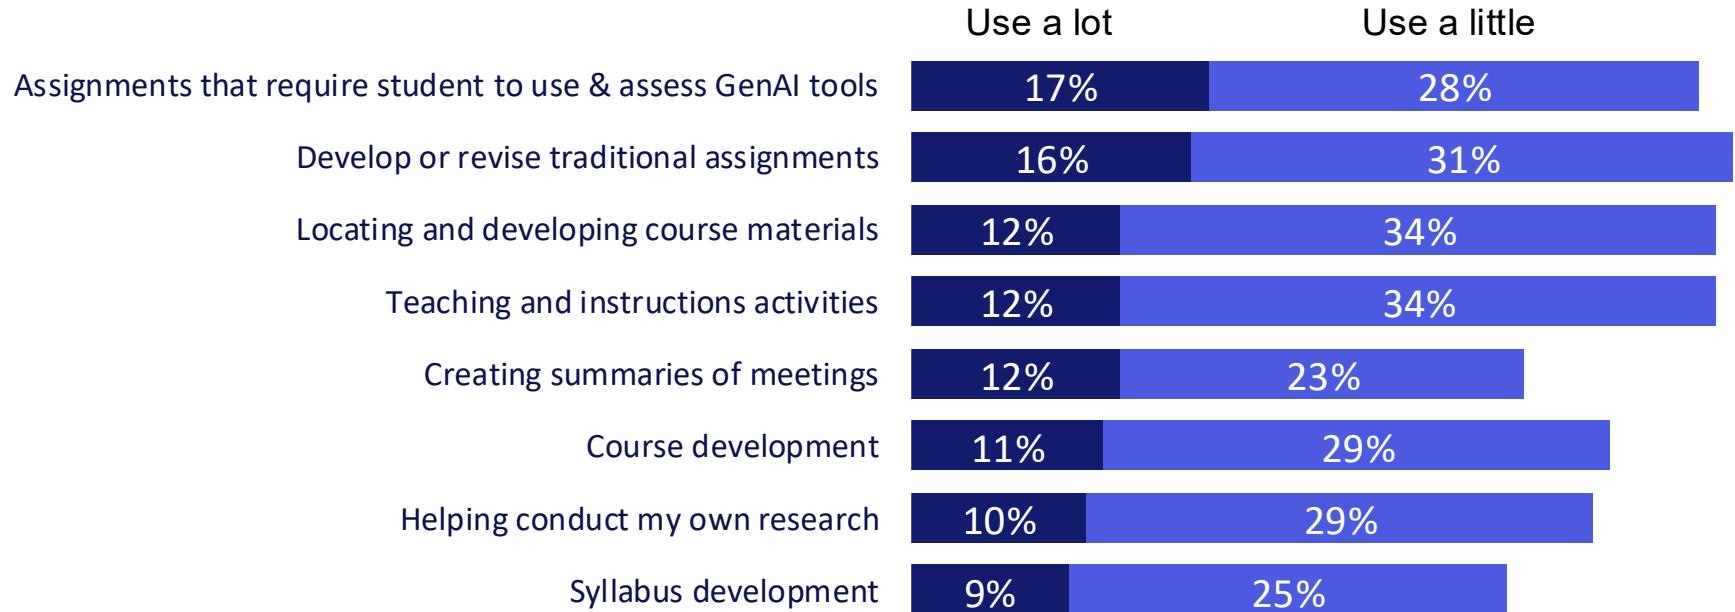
| | Use a lot | Use a little |
|---|---|---|
| Assignments that require student to use & assess GenAI tools | 17% | 28% |
| Develop or revise traditional assignments | 16% | 31% |
| Locating and developing course materials | 12% | 34% |
| Teaching and instructions activities | 12% | 34% |
| Creating summaries of meetings | 12% | 23% |
| Course development | 11% | 29% |
| Helping conduct my own research | 10% | 29% |
| Syllabus development | 9% | 25% |